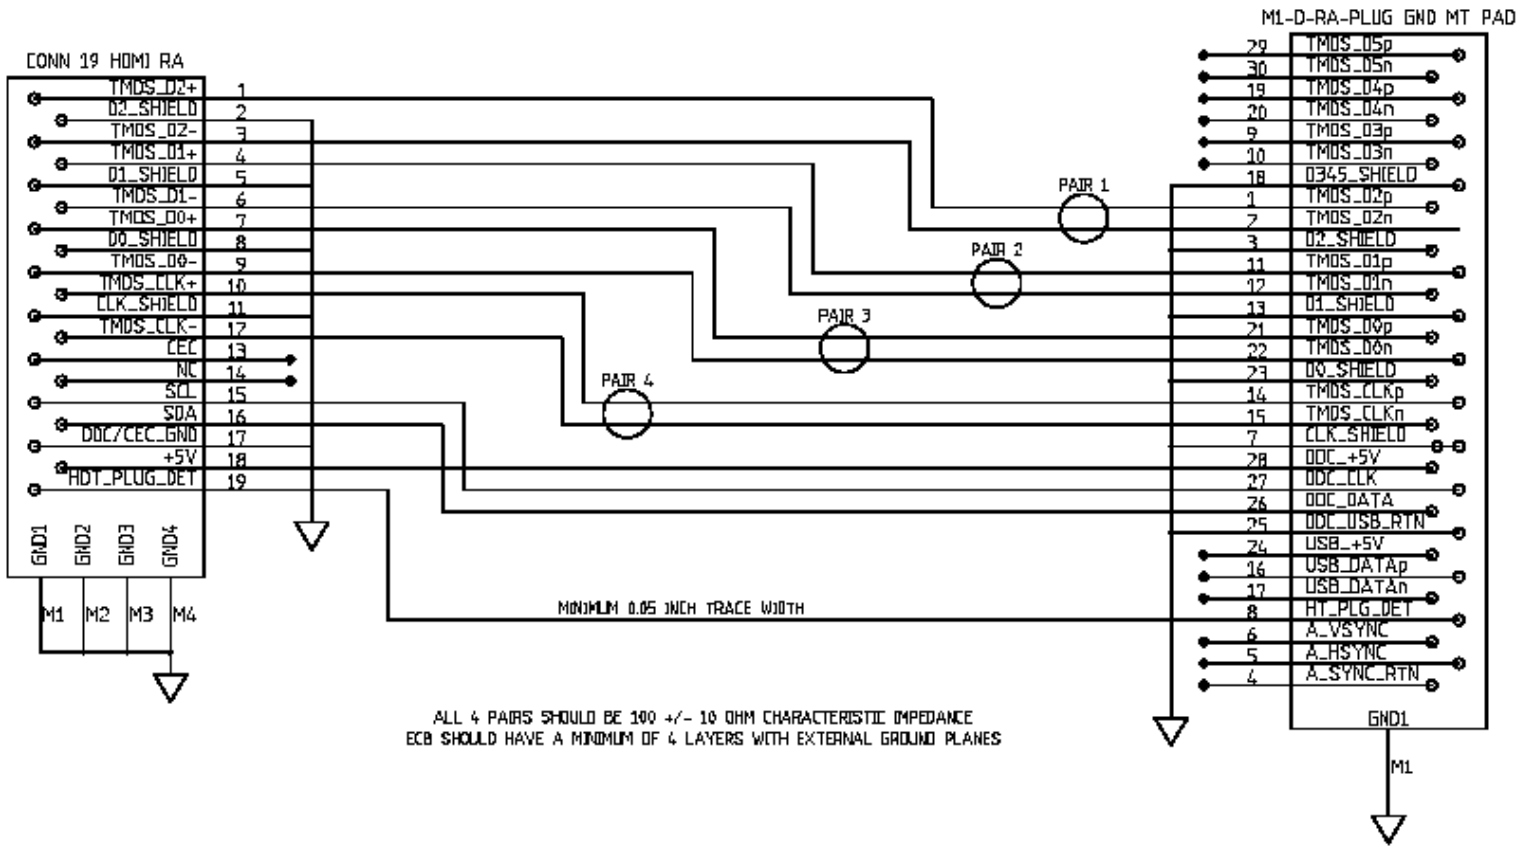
M1-D-RA-PLUG GND MT PAD

CONN 19 HDMI RA

TMDS_D2+ 1
D2_SHIELD 2
TMDS_D2- 3
TMDS_D1+ 4
D1_SHIELD 5
TMDS_D1- 6
TMDS_D0+ 7
D0_SHIELD 8
TMDS_D0- 9
TMDS_CLK+ 10
CLK_SHIELD 11
TMDS_CLK- 12
CEC 13
NC 14
SCL 15
SDA 16
DDC/CEC_GND 17
+5V 18
HDT_PLUG_DET 19

GND1 GND2 GND3 GND4

M1 M2 M3 M4

29 TMDS_D5p
30 TMDS_D5n
19 TMDS_D4p
20 TMDS_D4n
9 TMDS_D3p
10 TMDS_D3n
18 D345_SHIELD
1 TMDS_D2p
2 TMDS_D2n
3 D2_SHIELD
11 TMDS_D1p
12 TMDS_D1n
13 D1_SHIELD
21 TMDS_D0p
22 TMDS_D0n
23 D0_SHIELD
14 TMDS_CLKp
15 TMDS_CLKn
7 CLK_SHIELD
28 DDC_+5V
27 DDC_CLK
26 DDC_DATA
25 DDC_USB_RTN
24 USB_+5V
16 USB_DATAp
17 USB_DATAn
8 HT_PLG_DET
6 A_VSYNC
5 A_HSYNC
4 A_SYNC_RTN

GND1

M1

PAIR 1

PAIR 2

PAIR 3

PAIR 4

MINIMUM 0.05 INCH TRACE WIDTH

ALL 4 PAIRS SHOULD BE 100 +/- 10 OHM CHARACTERISTIC IMPEDANCE
ECB SHOULD HAVE A MINIMUM OF 4 LAYERS WITH EXTERNAL GROUND PLANES